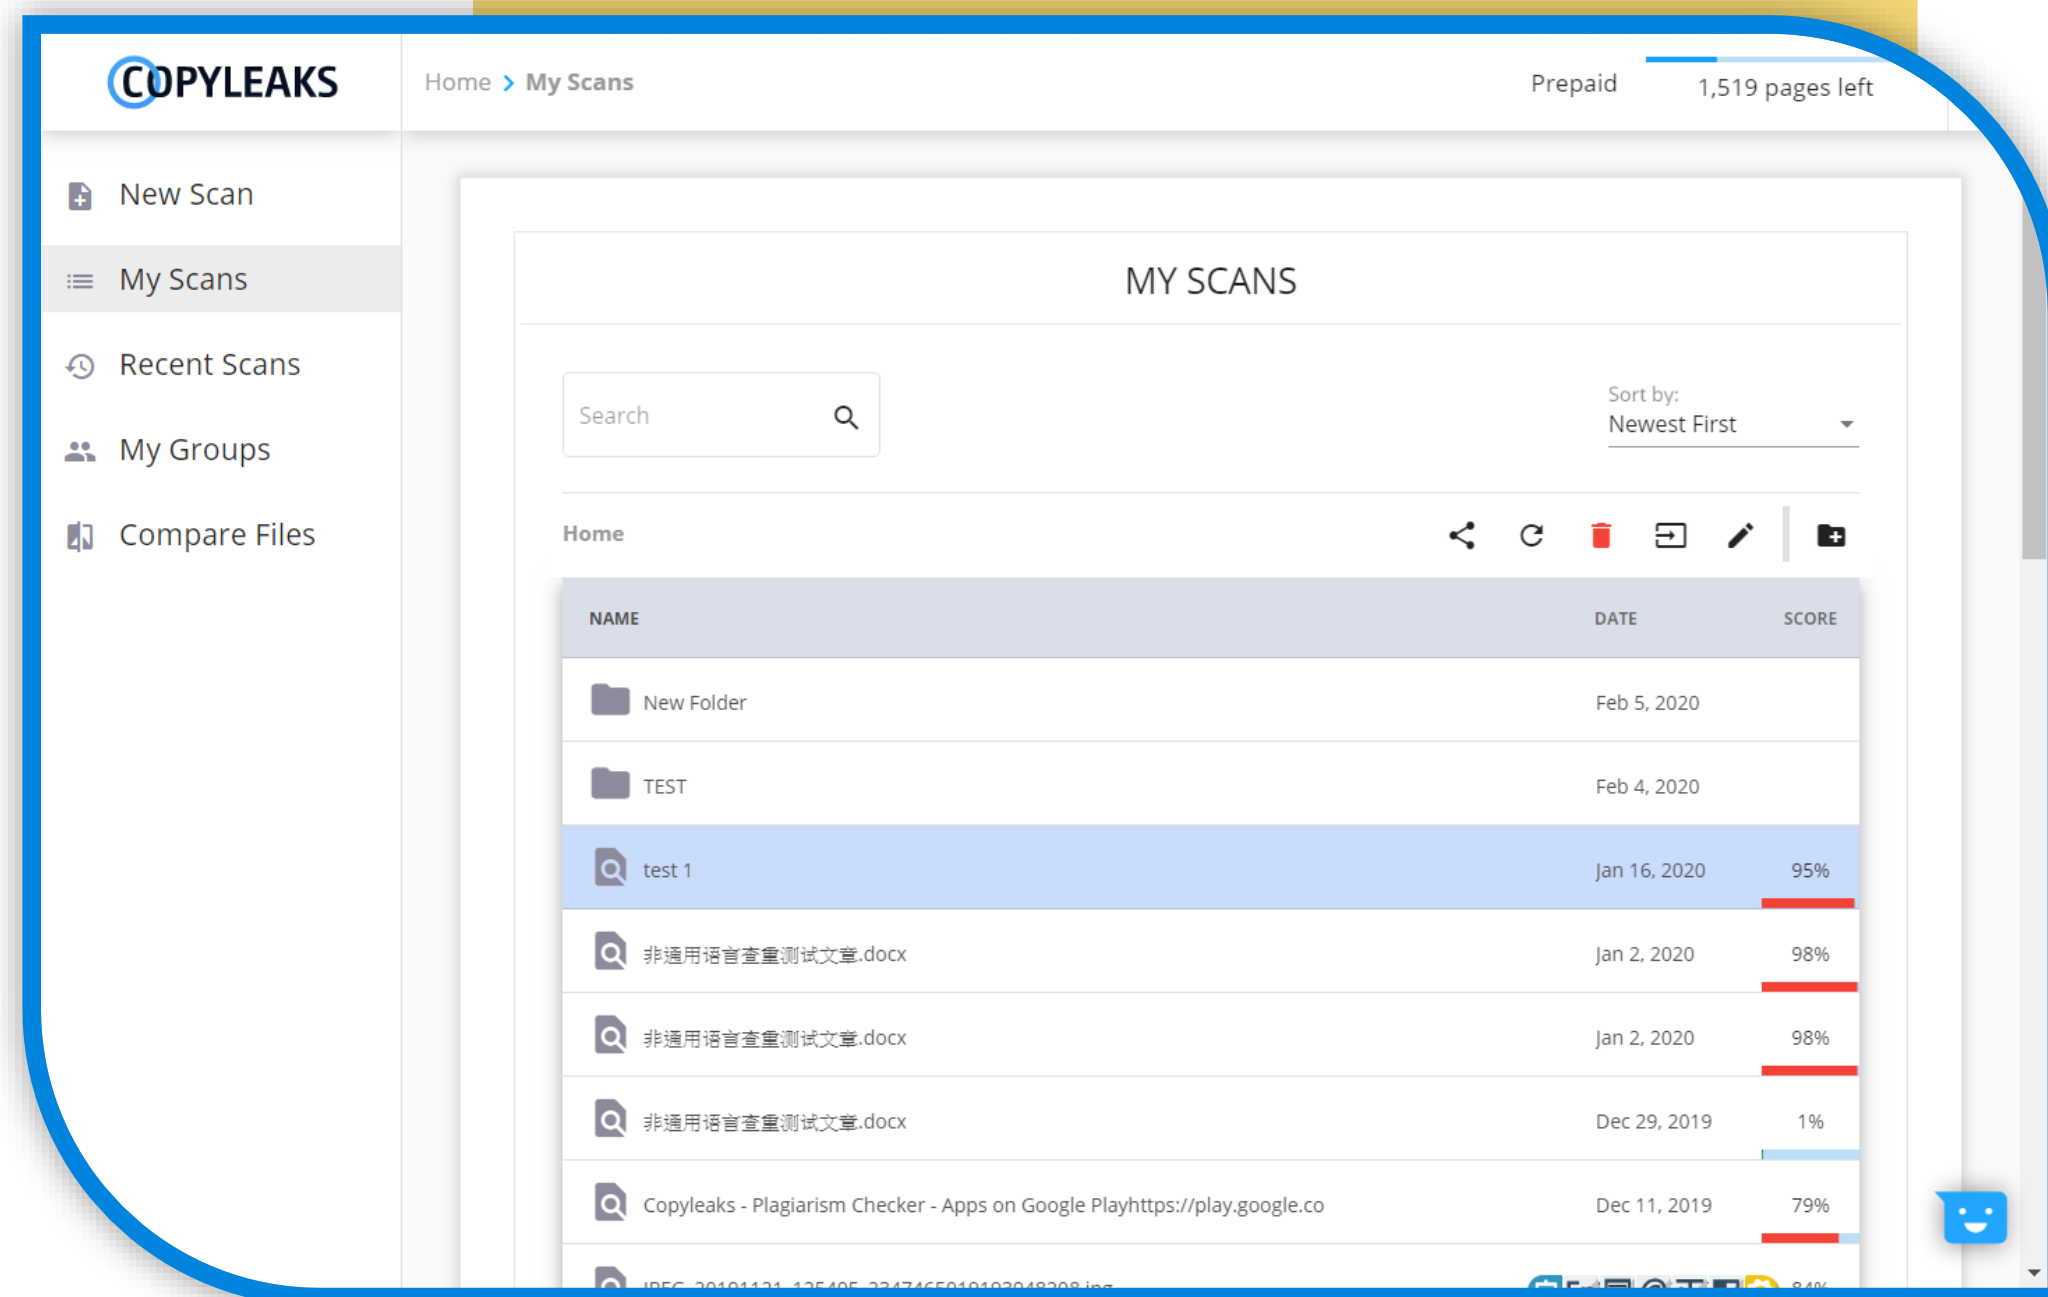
COPYLEAKS

Home > My Scans

Prepaid

1,519 pages left

New Scan

My Scans

Recent Scans

My Groups

Compare Files

MY SCANS

Search

Sort by:
Newest First

Home

| NAME | DATE | SCORE |
|---|---|---|
| New Folder | Feb 5, 2020 | |
| TEST | Feb 4, 2020 | |
| test 1 | Jan 16, 2020 | 95% |
| 非通用语言查重测试文章.docx | Jan 2, 2020 | 98% |
| 非通用语言查重测试文章.docx | Jan 2, 2020 | 98% |
| 非通用语言查重测试文章.docx | Dec 29, 2019 | 1% |
| Copyleaks - Plagiarism Checker - Apps on Google Playhttps://play.google.co | Dec 11, 2019 | 79% |
| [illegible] | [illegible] | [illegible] |